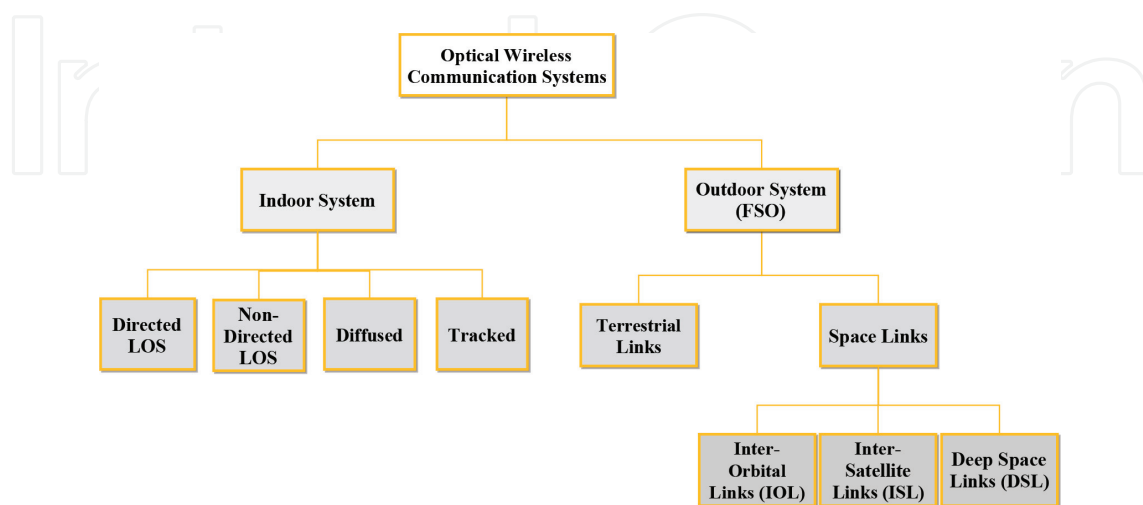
Optical Wireless Communication Systems

Indoor System

Outdoor System (FSO)

Directed LOS

Non-Directed LOS

Diffused

Tracked

Terrestrial Links

Space Links

Inter-Orbital Links (IOL)

Inter-Satellite Links (ISL)

Deep Space Links (DSL)